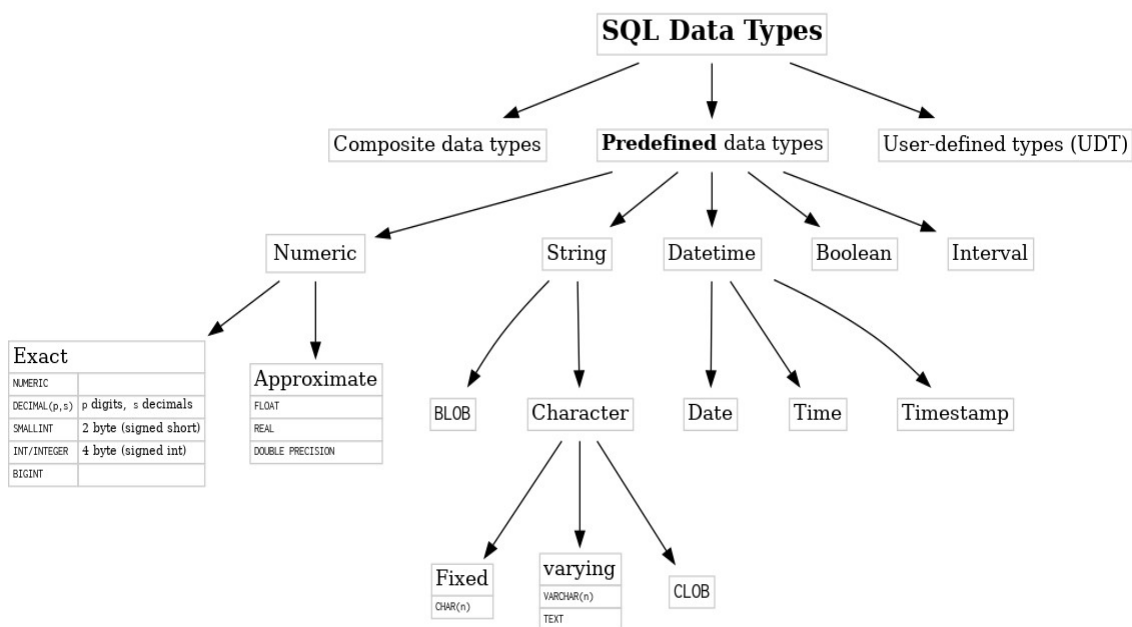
SQL Data Types

Composite data types

Predefined data types

User-defined types (UDT)

Numeric

String

Datetime

Boolean

Interval

| Exact | |
|---|---|
| NUMERIC | |
| DECIMAL(p,s) | p digits, s decimals |
| SMALLINT | 2 byte (signed short) |
| INT/INTEGER | 4 byte (signed int) |
| BIGINT | |

| Approximate |
|---|
| FLOAT |
| REAL |
| DOUBLE PRECISION |

BLOB

Character

Date

Time

Timestamp

| Fixed |
|---|
| CHAR(n) |

| varying |
|---|
| VARCHAR(n) |
| TEXT |

CLOB